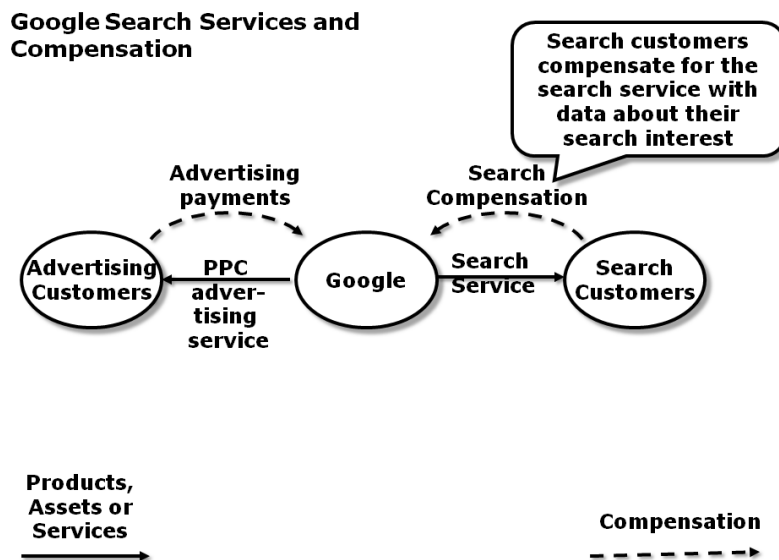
Google Search Services and Compensation

Search customers compensate for the search service with data about their search interest

Advertising payments

Search Compensation

Advertising Customers

PPC advertising service

Google

Search Service

Search Customers

Products, Assets or Services

Compensation